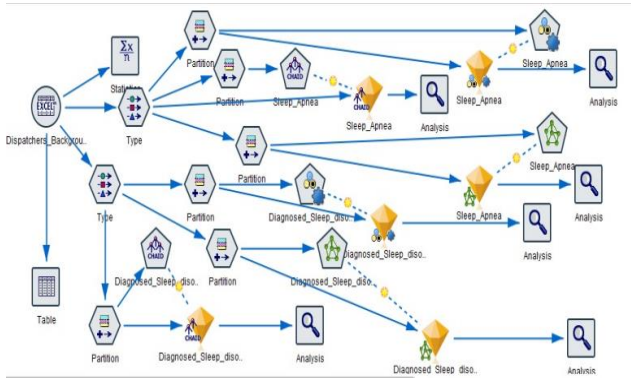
EXCEL

Dispatchers_Backgrou..

Statistics

Type

Partition

Partition

CHAID

Sleep_Apnea

CHAID

Sleep_Apnea

Analysis

Sleep_Apnea

Sleep_Apnea

Analysis

Partition

Sleep_Apnea

Sleep_Apnea

Analysis

Type

Partition

Diagnosed_Sleep_diso..

Diagnosed_Sleep_diso..

Analysis

Table

CHAID

Diagnosed_Sleep_diso..

Partition

Diagnosed_Sleep_diso..

Partition

CHAID

Diagnosed_Sleep_diso..

Analysis

Diagnosed_Sleep_diso..

Analysis